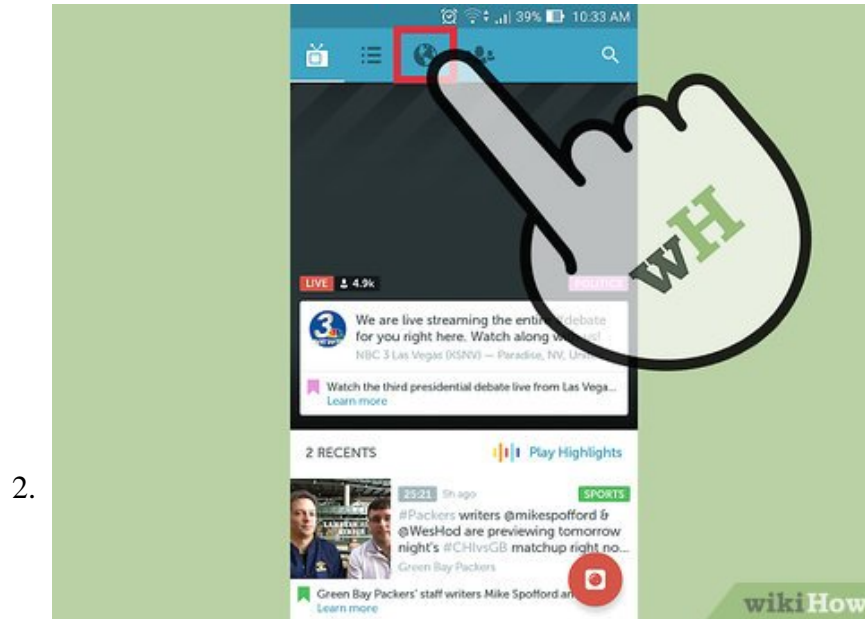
2.

39% 10:33 AM

LIVE 4.9k

POLITICS

We are live streaming the entire debate for you right here. Watch along wi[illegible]

NBC 3 Las Vegas (KSNV) — Paradise, NV, Uni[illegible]

Watch the third presidential debate live from Las Vega...
Learn more

wH

2 RECENTS

Play Highlights

25:21 5h ago

SPORTS

#Packers writers @mikespofford & @WesHod are previewing tomorrow night's #CHIvsGB matchup right no...

Green Bay Packers

Green Bay Packers' staff writers Mike Spofford an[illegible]
Learn more

wikiHow